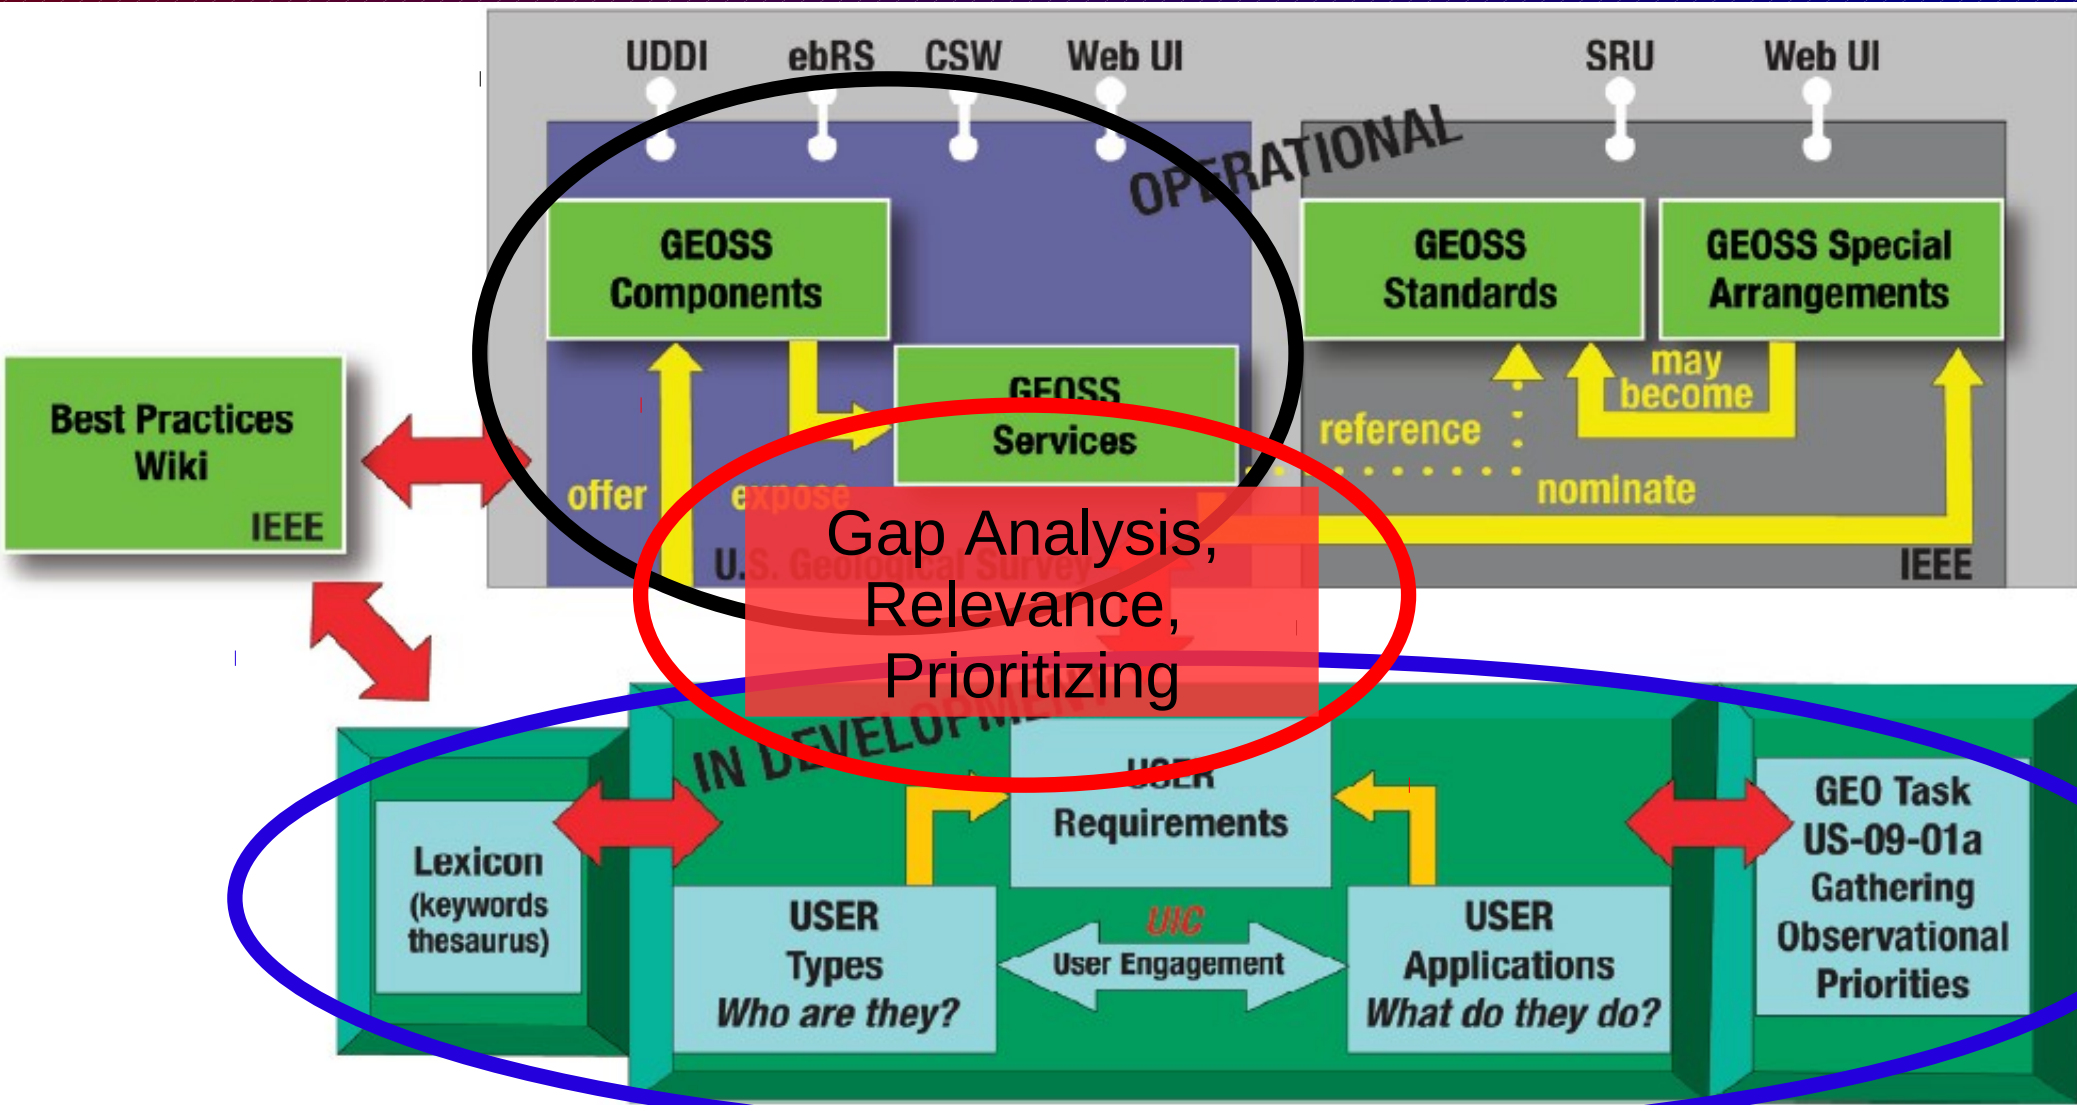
UDDI ebRS CSW Web UI SRU Web UI

OPERATIONAL

GEOSS Components

GEOSS Services

GEOSS Standards

GEOSS Special Arrangements

offer

expose

reference

may become

nominate

U.S. Geological Survey

IEEE

Best Practices Wiki

IEEE

Gap Analysis, Relevance, Prioritizing

IN DEVELOPMENT

USER Requirements

Lexicon (keywords thesaurus)

USER Types
Who are they?

UIC
User Engagement

USER Applications
What do they do?

GEO Task US-09-01a Gathering Observational Priorities